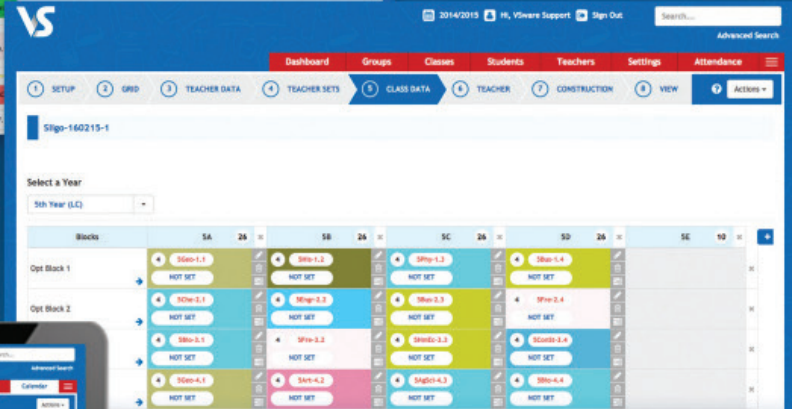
VS

2014/2015 Hi, VSware Support Sign Out

Search...

Advanced Search

Dashboard Groups Classes Students Teachers Settings Attendance

1 SETUP 2 GRID 3 TEACHER DATA 4 TEACHER SETS 5 CLASS DATA 6 TEACHER 7 CONSTRUCTION 8 VIEW

Actions

Sligo-160215-1

Select a Year

5th Year (LC)

| Blocks | 5A 26 | 5B | 5C 26 | 5D 26 | 5E 10 |
|---|---|---|---|---|---|
| Opt Block 1 | 4 5Geo-1.1 NOT SET | 4 5His-1.2 NOT SET | 4 5Phy-1.2 NOT SET | 4 5Bus-1.4 NOT SET | |
| Opt Block 2 | 4 5Che-2.1 NOT SET | 4 5Eng-2.2 NOT SET | 4 5Bus-2.3 NOT SET | 4 5Fre-2.4 NOT SET | |
| | 4 5Bio-3.1 NOT SET | 4 5Fre-3.2 NOT SET | 4 5HmEc-3.3 NOT SET | 4 5Cons-3.4 NOT SET | |
| | 4 5Geo-4.1 NOT SET | 4 5Art-4.2 NOT SET | 4 5AgSci-4.3 NOT SET | 4 5Bio-4.4 NOT SET | |

Advanced Search

Calendar

Actions